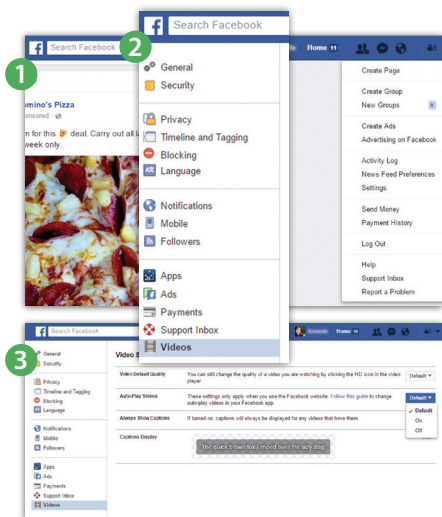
1

Search Facebook

omino's Pizza
onsored · 

n for this deal. Carry out all l
week only.

2

Search Facebook

General
Security

Privacy
Timeline and Tagging
Blocking
Language

Notifications
Mobile
Followers

Apps
Ads
Payments
Support Inbox
Videos

Home 11

Create Page

Create Group
New Groups

Create Ads
Advertising on Facebook

Activity Log
News Feed Preferences
Settings

Send Money
Payment History

Log Out

Help
Support Inbox
Report a Problem

3

Search Facebook

Home 11

General
Security

Privacy
Timeline and Tagging
Blocking
Language

Notifications
Mobile
Followers

Apps
Ads
Payments
Support Inbox
Videos

Video S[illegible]

| | | |
|---|---|---|
| Video Default Quality | You can still change the quality of a videos you are watching by clicking the HD icon in the video player. | Default ▾ |
| Auto-Play Videos | These settings only apply when you use the Facebook website. Follow this guide to change auto-play videos in your Facebook app. | Default ▾ |
| Always Show Captions | If turned on, captions will always be displayed for any videos that have them. | |
| Captions Display | The quick brown fox jumped over the lazy dog | |

Default
On
Off